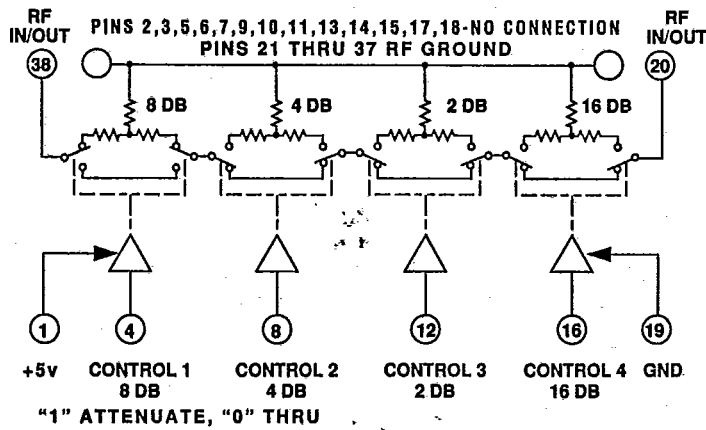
RF IN/OUT

PINS 2,3,5,6,7,9,10,11,13,14,15,17,18-NO CONNECTION
PINS 21 THRU 37 RF GROUND

RF IN/OUT

38

20

8 DB

4 DB

2 DB

16 DB

1

4

8

12

16

19

+5v

CONTROL 1
8 DB

CONTROL 2
4 DB

CONTROL 3
2 DB

CONTROL 4
16 DB

GND.

"1" ATTENUATE, "0" THRU